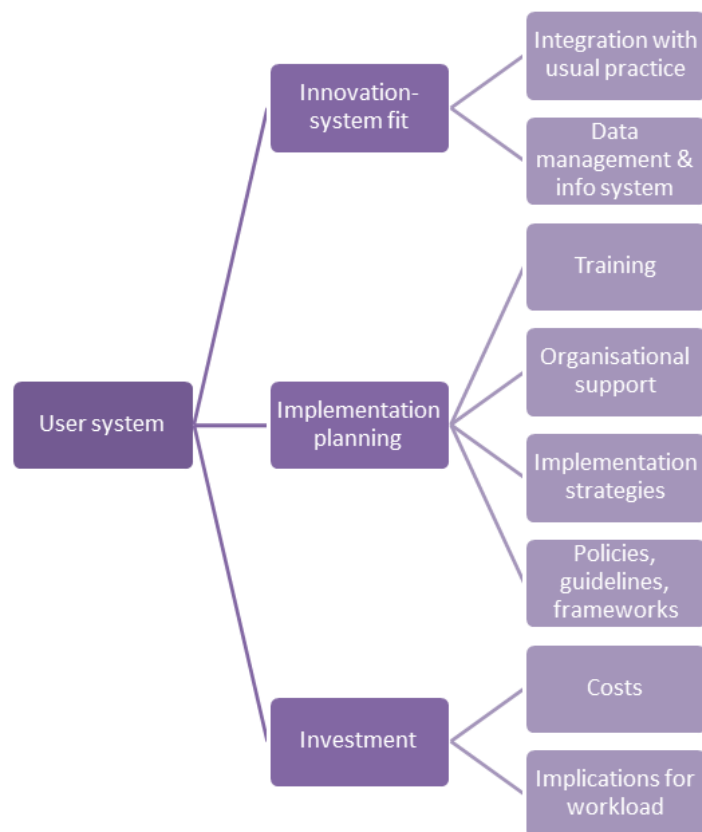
User system

Innovation-system fit

Integration with usual practice

Data management & info system

Implementation planning

Training

Organisational support

Implementation strategies

Policies, guidelines, frameworks

Investment

Costs

Implications for workload